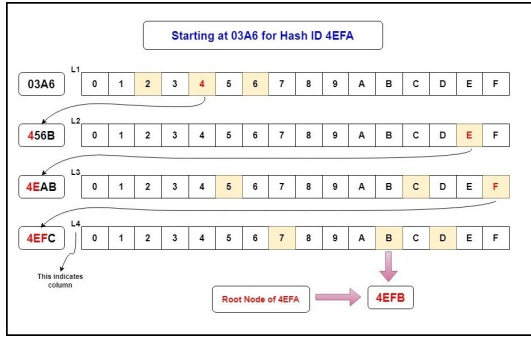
Starting at 03A6 for Hash ID 4EFA

| 03A6 | L1 | 0 | 1 | 2 | 3 | 4 | 5 | 6 | 7 | 8 | 9 | A | B | C | D | E | F |
|---|---|---|---|---|---|---|---|---|---|---|---|---|---|---|---|---|---|
| 456B | L2 | 0 | 1 | 2 | 3 | 4 | 5 | 6 | 7 | 8 | 9 | A | B | C | D | E | F |
| 4EAB | L3 | 0 | 1 | 2 | 3 | 4 | 5 | 6 | 7 | 8 | 9 | A | B | C | D | E | F |
| 4EFC | L4 | 0 | 1 | 2 | 3 | 4 | 5 | 6 | 7 | 8 | 9 | A | B | C | D | E | F |

This indicates column

Root Node of 4EFA

4EFB